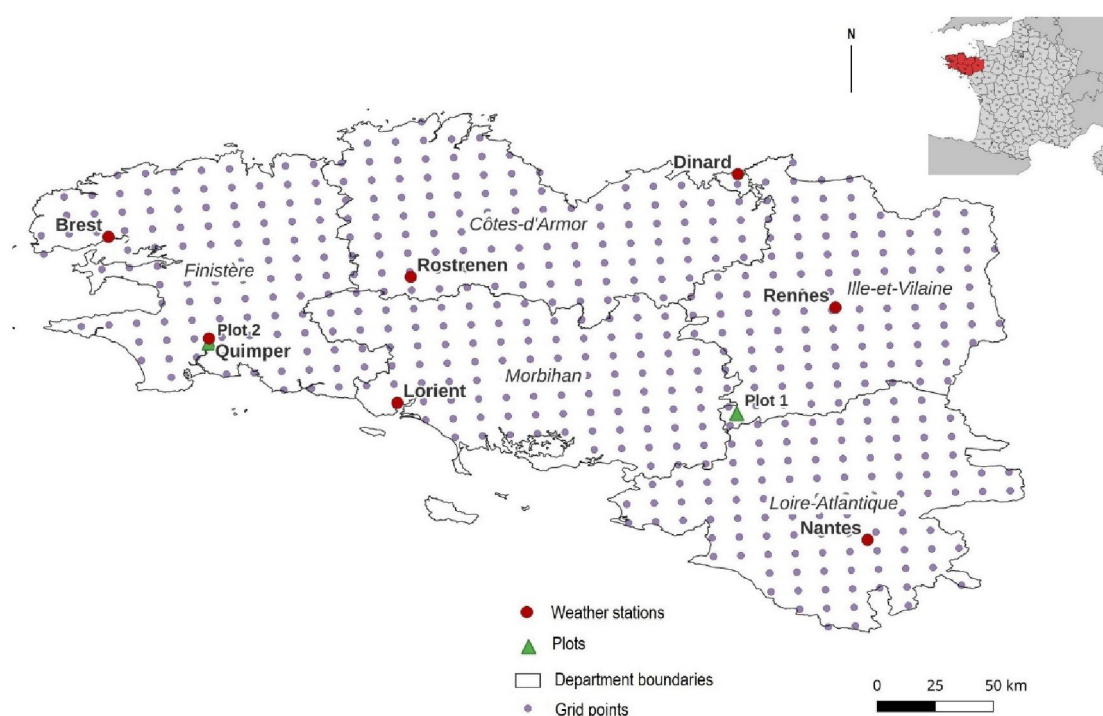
N

Dinard

Brest

Côtes-d'Armor

Finistère

Rostrenen

Rennes

Ille-et-Vilaine

Plot 2

Quimper

Morbihan

Lorient

Plot 1

Loire-Atlantique

Nantes

Weather stations

Plots

Department boundaries

Grid points

0 25 50 km